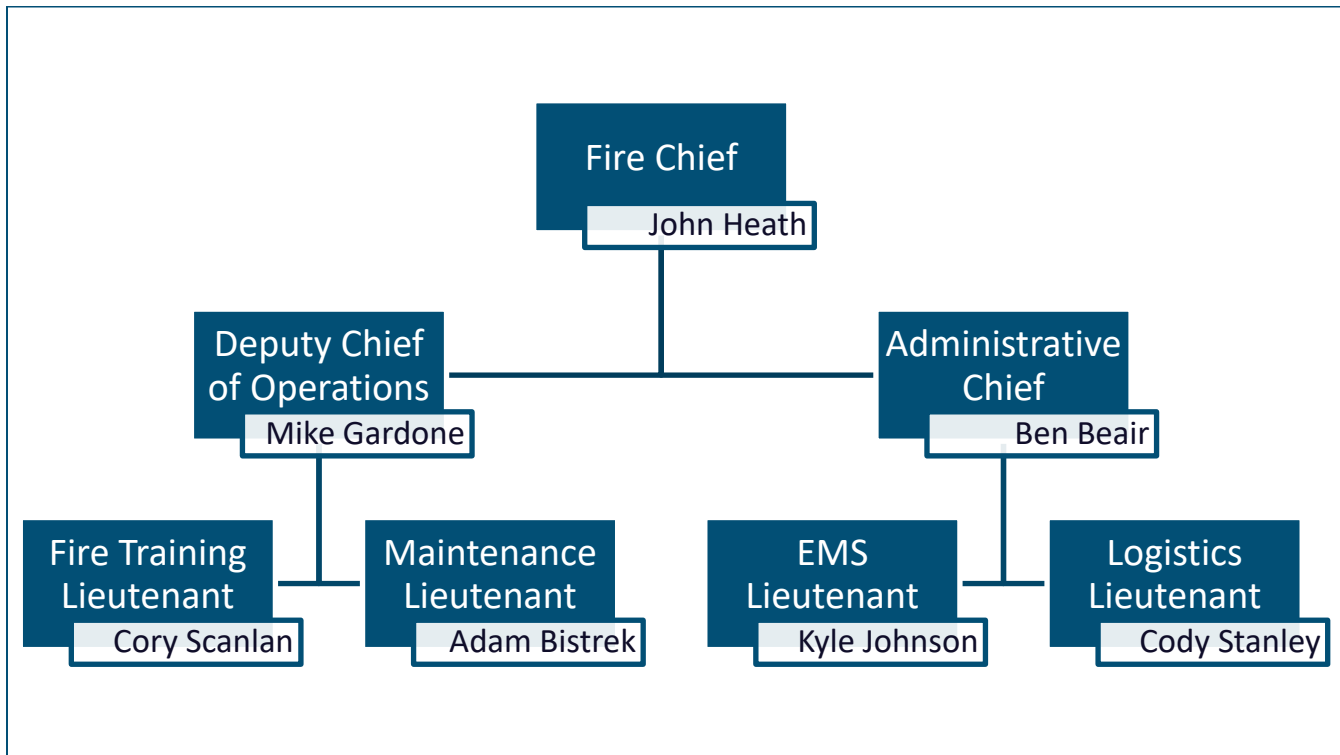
Fire Chief
John Heath

Deputy Chief of Operations
Mike Gardone

Administrative Chief
Ben Beair

Fire Training Lieutenant
Cory Scanlan

Maintenance Lieutenant
Adam Bistrek

EMS Lieutenant
Kyle Johnson

Logistics Lieutenant
Cody Stanley